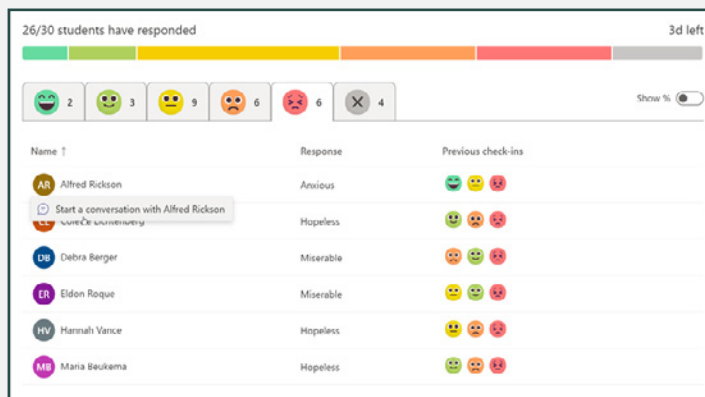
26/30 students have responded

3d left

2 3 9 6 6 4

Show %

| Name ↑ | Response | Previous check-ins |
|---|---|---|
| AR Alfred Rickson | Anxious | |
| Colette Lichtenberg | Hopeless | |
| DB Debra Berger | Miserable | |
| ER Eldon Roque | Miserable | |
| HV Hannah Vance | Hopeless | |
| MB Maria Beukema | Hopeless | |

Start a conversation with Alfred Rickson